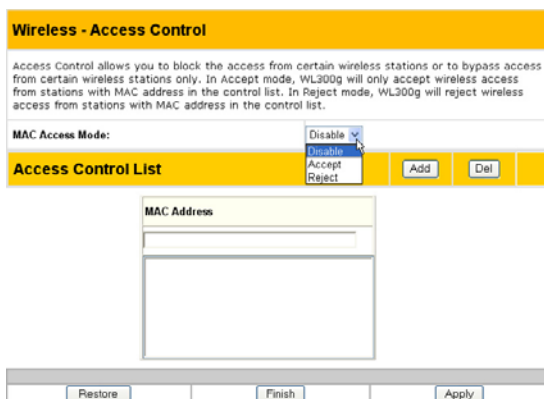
Wireless - Access Control

Access Control allows you to block the access from certain wireless stations or to bypass access from certain wireless stations only. In Accept mode, WL300g will only accept wireless access from stations with MAC address in the control list. In Reject mode, WL300g will reject wireless access from stations with MAC address in the control list.

MAC Access Mode: Disable

Disable
Accept
Reject

Access Control List

Add Del

MAC Address

Restore Finish Apply